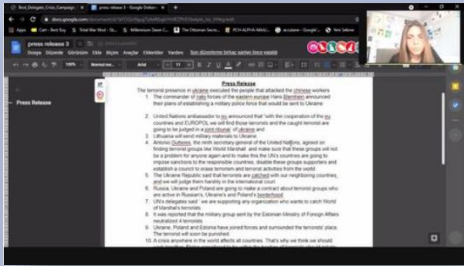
Bird_Dialogues_Crisis_Campaign | press release 3 - Google Dokümanlar

docs.google.com/document/d/

Apps | Cam - Best Buy | Yoktil Mor Mood - Ou... | Millennium Daren C... | The Ottoman Secre... | PCH ALPHA Mihr... | arcasime - Google... | Yeni Sekme

press release 3
Dosya Düzenle Görünüm Ekle Biçim Araçlar Eklentiler Yardım Son düzenleme birkaç saniye önce yapıldı

Normal me... Arial 11

Press Release

Press Release

The terrorist presence in ukraine executed the people that attacked the chinese workers
1. The commander of italy forces of the western europe Hans Blemblen announced their plans of establishing a military police force that would be sent to Ukraine.

2. United Nations ambassador to eu announced that "with the cooperation of the eu countries and EUROPOL we will find those terrorists and the caught terrorist are going to be judged in a joint tribunal of ukraine and
3. Lithuania will send military materials to Ukraine.
4. Antonio Gutteres, the ninth secretary-general of the United Nations, agreed on finding terrorist groups like World Marshall and make sure that these groups will not be a problem for anyone again and to make this the UN's countries are going to impose sanctions to the responsible countries, disable these groups supporters and establish a council to erase terrorism and terrorist activities from the world
5. The Ukraine Republic said that terrorists are catched with our neighboring countries, and we will judge them harshly in the international court.
6. Russia, Ukraine and Poland are going to make a contract about terrorist groups who are active in Russian's, Ukraine's and Poland's borderland.
7. UN's delegates said "we are supporting any organization who wants to catch World of Marshall's terrorists.
8. It was reported that the military group sent by the Estonian Ministry of Foreign Affairs neutralized 4 terrorists.
9. Ukraine, Poland and Estonia have joined forces and surrounded the terrorists' place. The terrorist will soon be punished.
10. A crisis anywhere in the world affects all countries. That's why we think we should